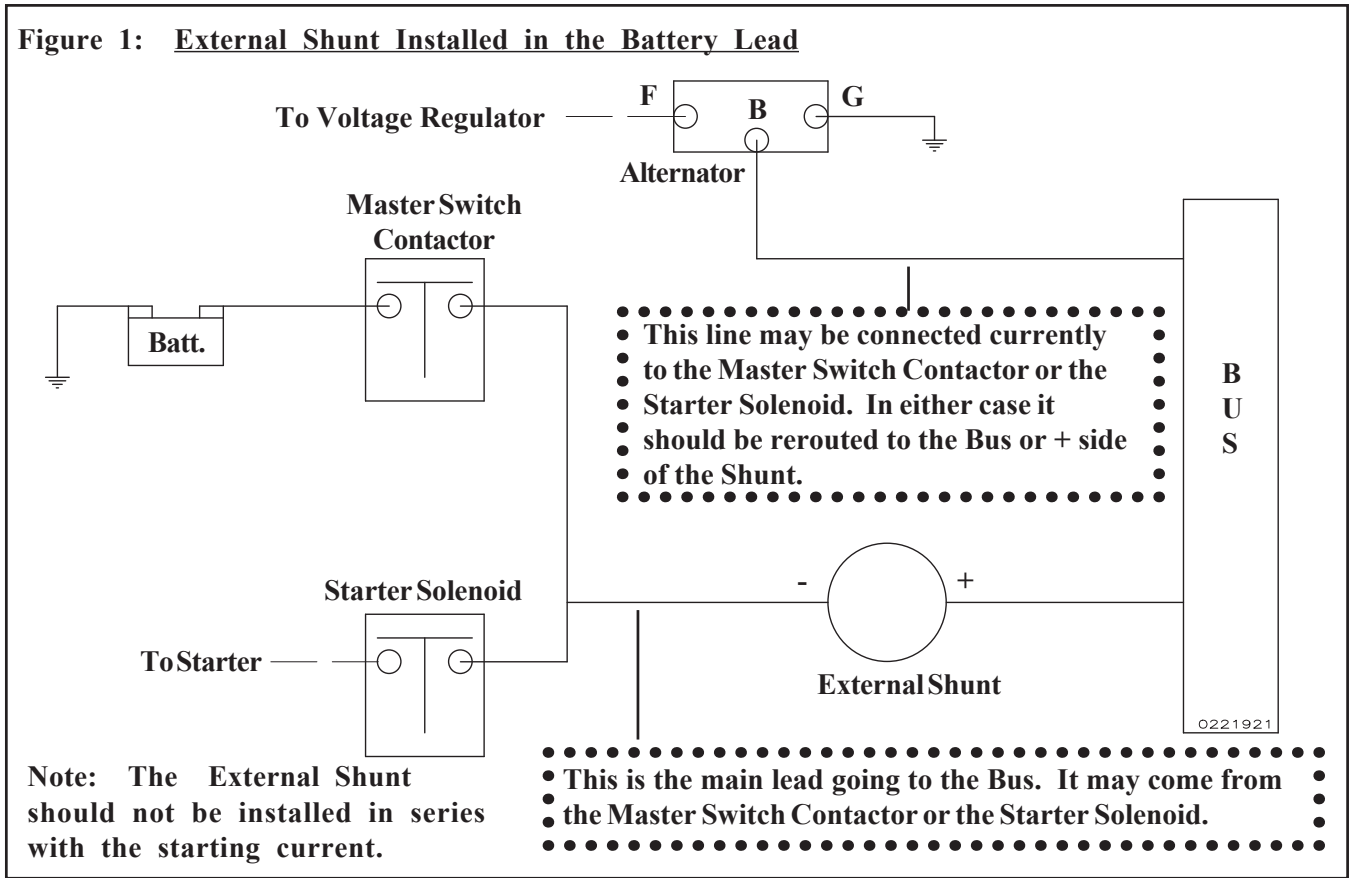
Figure 1: External Shunt Installed in the Battery Lead

To Voltage Regulator

F

B

G

Alternator

Master Switch Contactor

Batt.

This line may be connected currently to the Master Switch Contactor or the Starter Solenoid. In either case it should be rerouted to the Bus or + side of the Shunt.

B
U
S

Starter Solenoid

-

+

To Starter

External Shunt

0221921

Note: The External Shunt should not be installed in series with the starting current.

This is the main lead going to the Bus. It may come from the Master Switch Contactor or the Starter Solenoid.